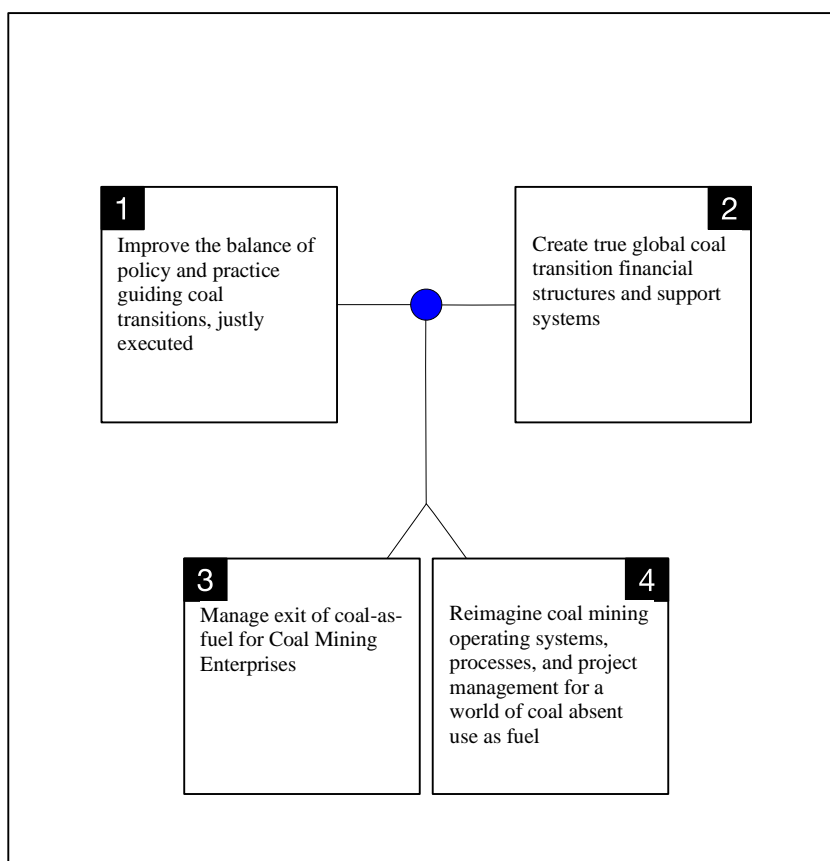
1

Improve the balance of policy and practice guiding coal transitions, justly executed

2

Create true global coal transition financial structures and support systems

3

Manage exit of coal-as-fuel for Coal Mining Enterprises

4

Reimagine coal mining operating systems, processes, and project management for a world of coal absent use as fuel